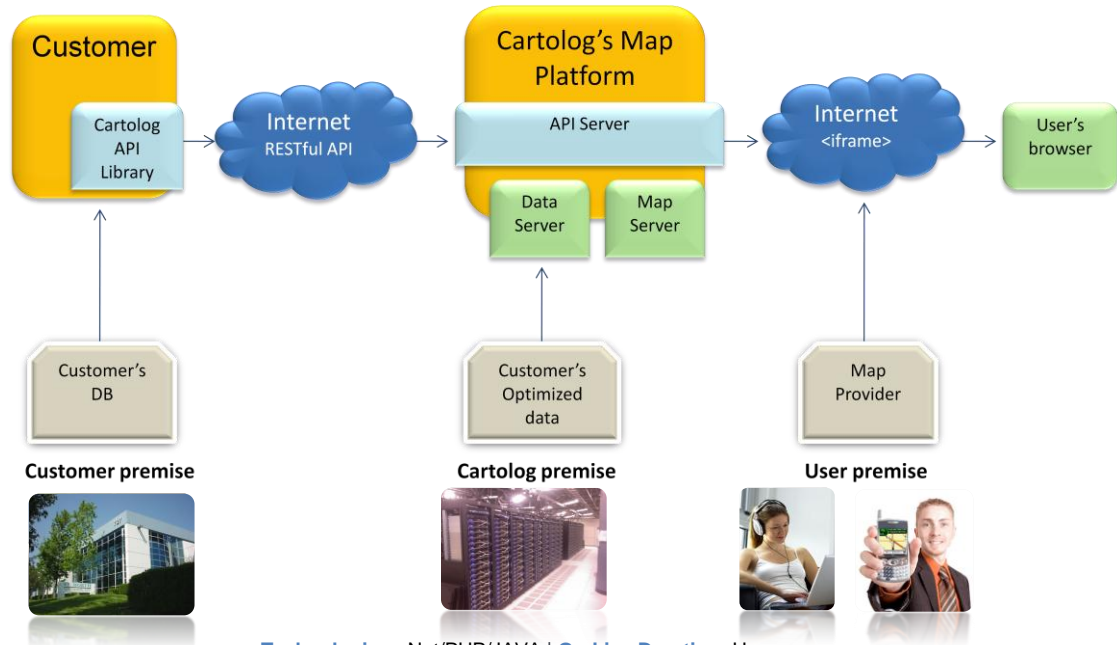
Customer

Cartolog API Library

Internet
RESTful API

Cartolog's Map Platform

API Server

Data Server

Map Server

Internet
<iframe>

User's browser

Customer's DB

Customer's Optimized data

Map Provider

Customer premise

Cartolog premise

User premise

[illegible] .Net/PHP/JAVA | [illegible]